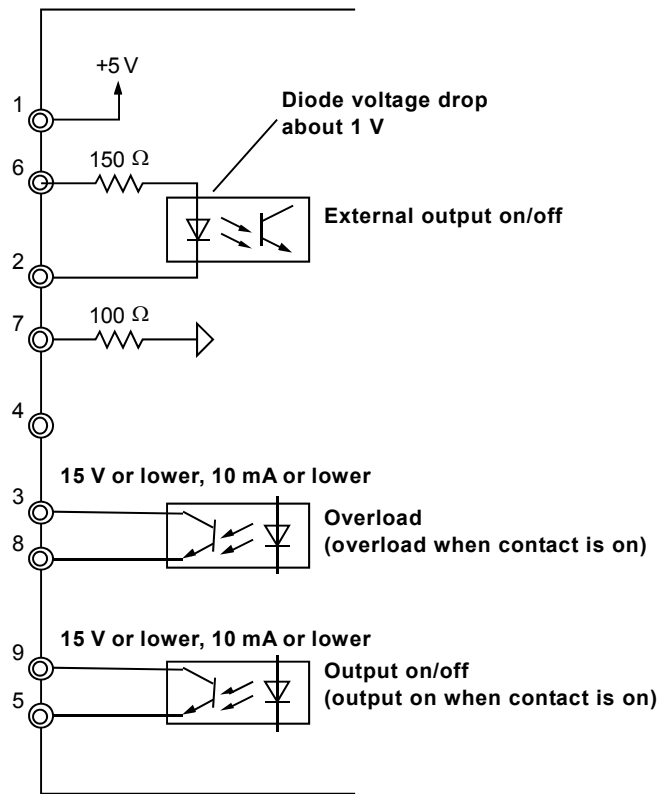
+5 V

1

Diode voltage drop about 1 V

6

150 Ω

External output on/off

2

7

100 Ω

4

15 V or lower, 10 mA or lower

3

8

Overload (overload when contact is on)

15 V or lower, 10 mA or lower

9

5

Output on/off (output on when contact is on)